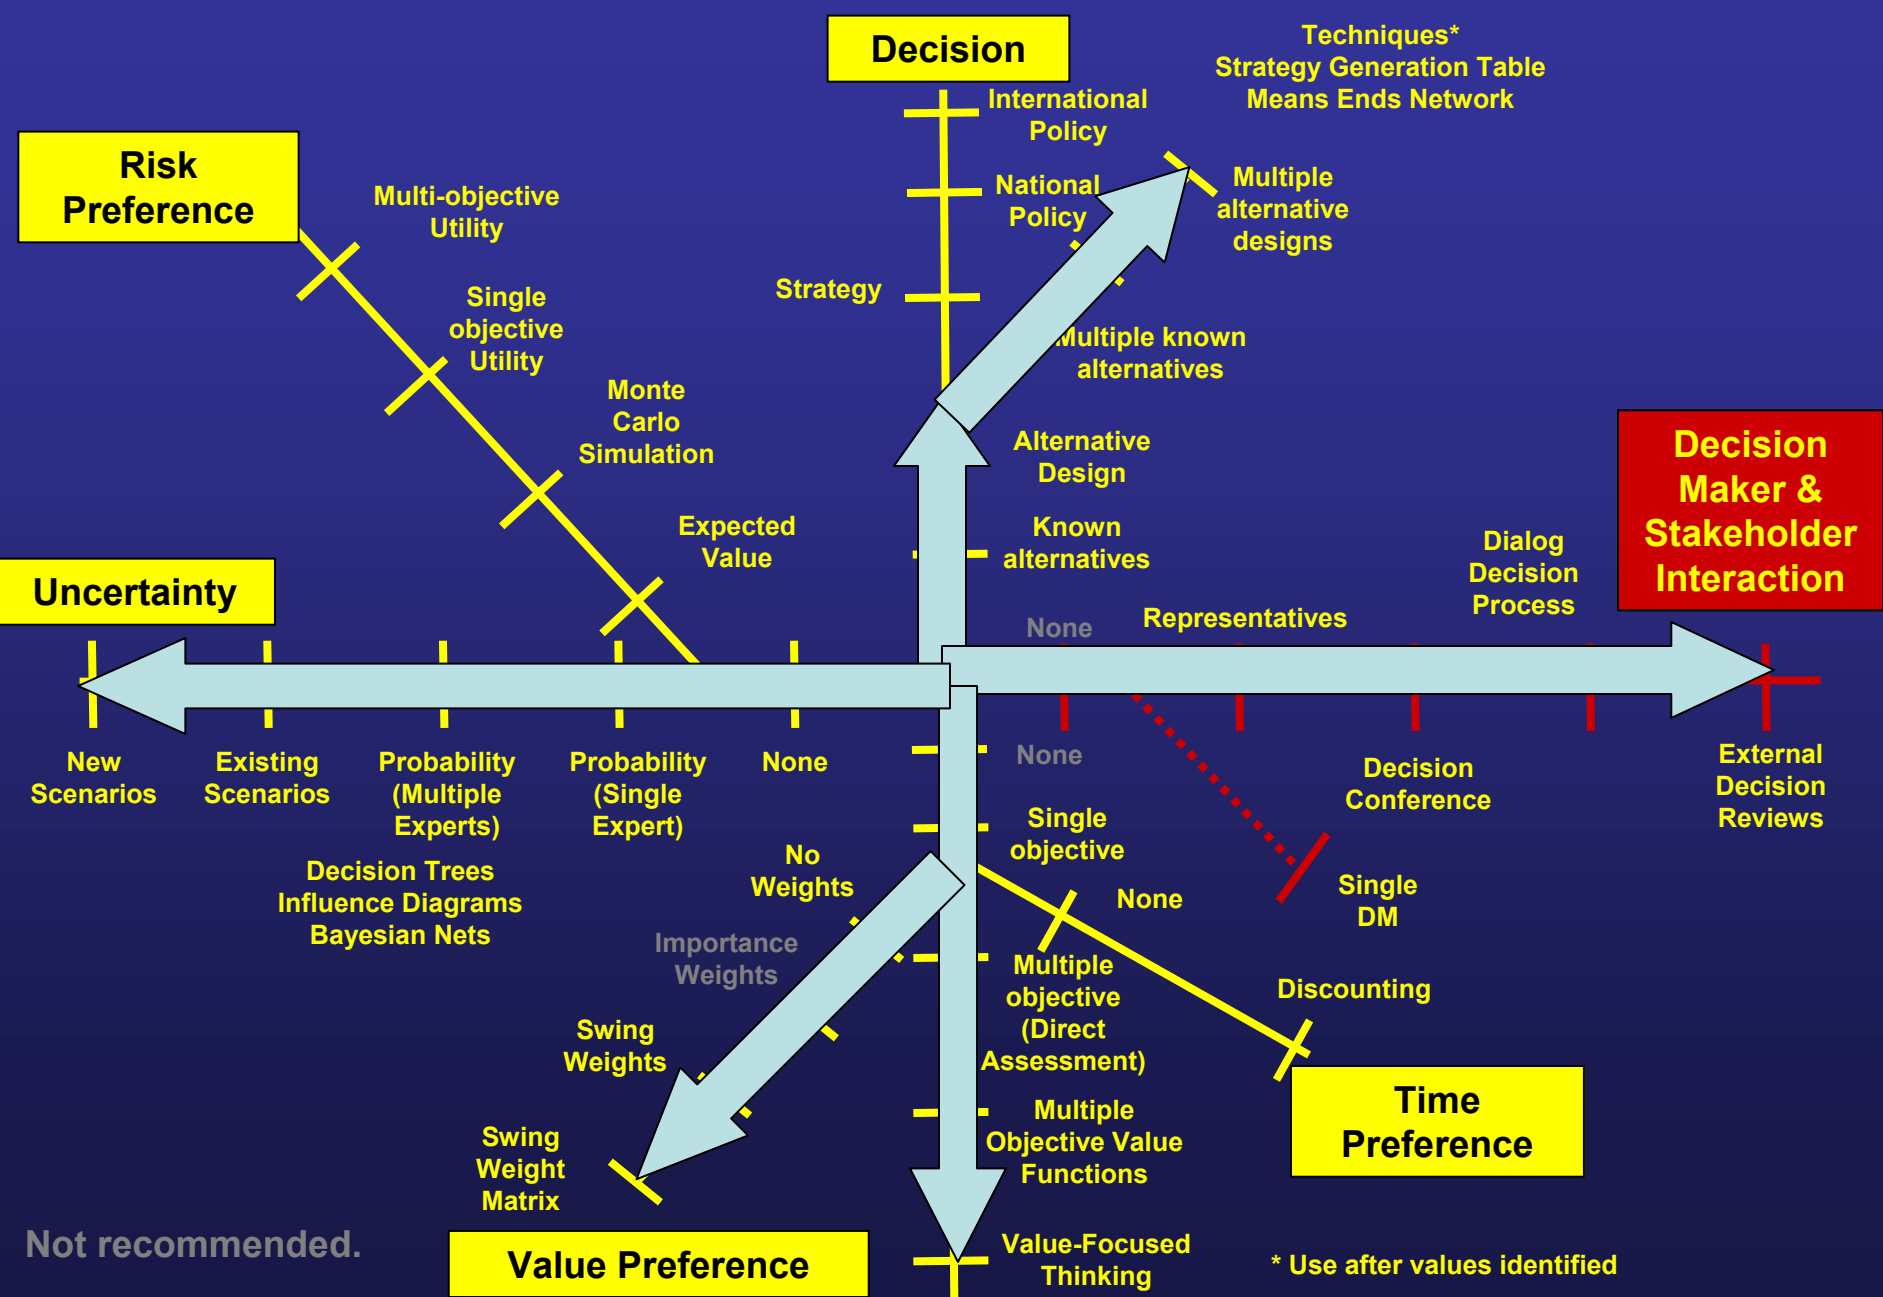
Decision

Techniques*
Strategy Generation Table
Means Ends Network

International Policy

National Policy

Multiple alternative designs

Strategy

Multiple known alternatives

Alternative Design

Known alternatives

Risk Preference

Multi-objective Utility

Single objective Utility

Monte Carlo Simulation

Expected Value

Decision Maker & Stakeholder Interaction

Dialog Decision Process

Uncertainty

None

Representatives

New Scenarios

Existing Scenarios

Probability (Multiple Experts)

Probability (Single Expert)

None

None

Decision Conference

External Decision Reviews

Decision Trees
Influence Diagrams
Bayesian Nets

No Weights

Single objective

None

Single DM

Importance Weights

Multiple objective (Direct Assessment)

Discounting

Swing Weights

Swing Weight Matrix

Multiple Objective Value Functions

Time Preference

Not recommended.

Value Preference

Value-Focused Thinking

* Use after values identified